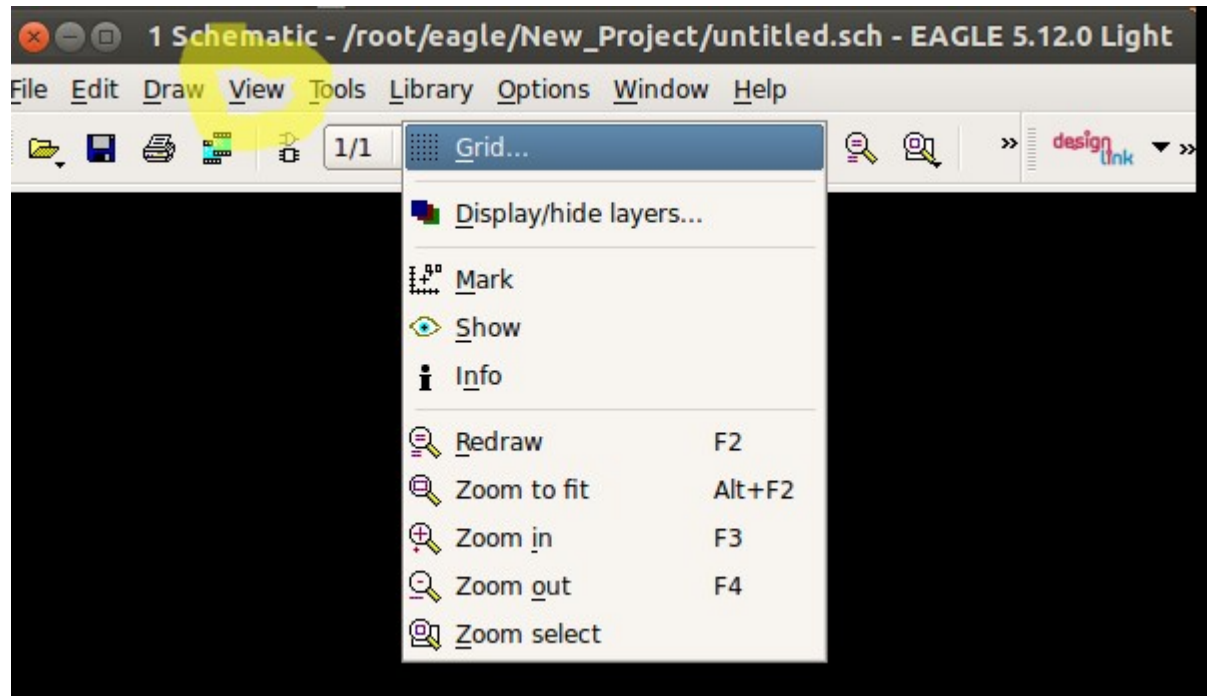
1 Schematic - /root/eagle/New_Project/untitled.sch - EAGLE 5.12.0 Light

File Edit Draw View Tools Library Options Window Help

1/1

design link

Grid...

Display/hide layers...

Mark
Show
Info

Redraw F2
Zoom to fit Alt+F2
Zoom in F3
Zoom out F4
Zoom select